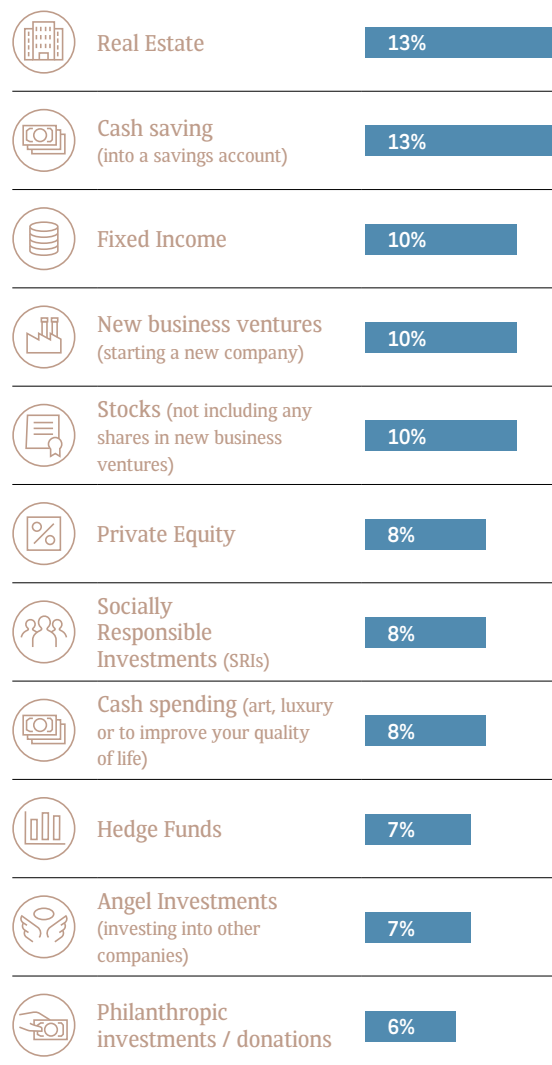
Real Estate 13%

Cash saving (into a savings account) 13%

Fixed Income 10%

New business ventures (starting a new company) 10%

Stocks (not including any shares in new business ventures) 10%

Private Equity 8%

Socially Responsible Investments (SRIs) 8%

Cash spending (art, luxury or to improve your quality of life) 8%

Hedge Funds 7%

Angel Investments (investing into other companies) 7%

Philanthropic investments / donations 6%